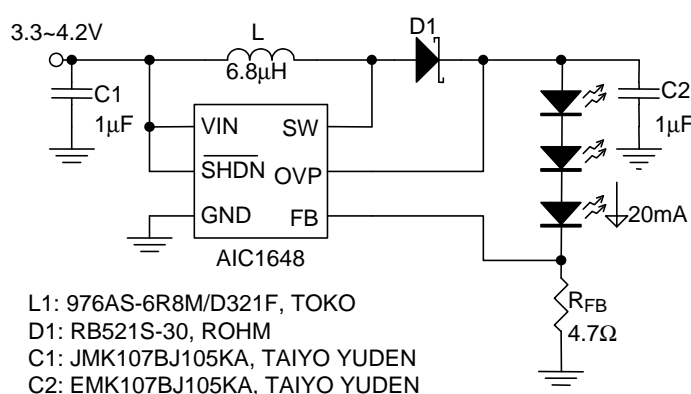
3.3~4.2V

L
6.8μH

D1

C1
1μF

VIN
$\overline{SHDN}$
GND

SW
OVP
FB

AIC1648

C2
1μF

20mA

$R_{FB}$
4.7Ω

L1: 976AS-6R8M/D321F, TOKO
D1: RB521S-30, ROHM
C1: JMK107BJ105KA, TAIYO YUDEN
C2: EMK107BJ105KA, TAIYO YUDEN